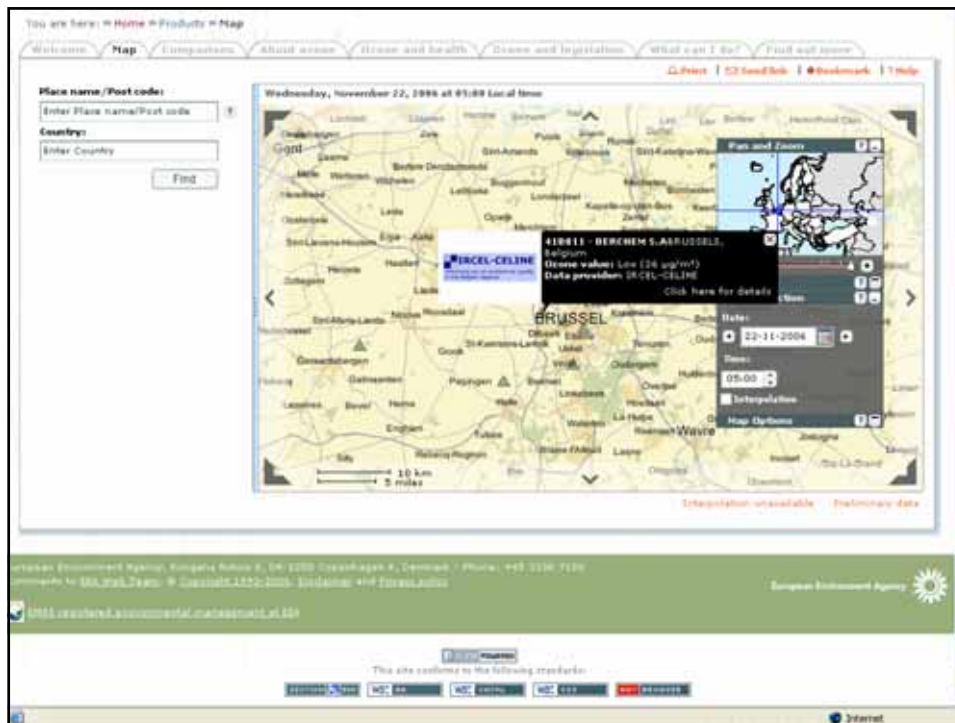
You are here: » Home » Products » Map

Welcome | Map | Comparisons | About ozone | Ozone and health | Ozone and legislation | What can I do? | Find out more

Print | Send link | Bookmark | ? Help

Place name/Post code:
Enter Place name/Post code
Country:
Enter Country
Find

Wednesday, November 22, 2006 at 05:00 Local time

Gent
Aalst
BRUSSEL
Wavre

IRCEL-CELINE

41B011 - BERCHEM S.A. BRUSSELS, Belgium
Ozone value: Low (26 µg/m³)
Data provider: IRCEL-CELINE
Click here for details

Pan and Zoom

Date:
22-11-2006
Time:
05:00
Interpolation

Map Options

10 km
5 miles

Interpolation unavailable | Preliminary data

European Environment Agency, Kongens Nytorv 6, DK-1050 Copenhagen K, Denmark - Phone: +45 3336 7100
Comments to EEA Web Team, © Copyright 1995-2006, Disclaimer and Privacy policy

European Environment Agency

EMAS registered environmental management at EEA

This site conforms to the following standards:

Internet